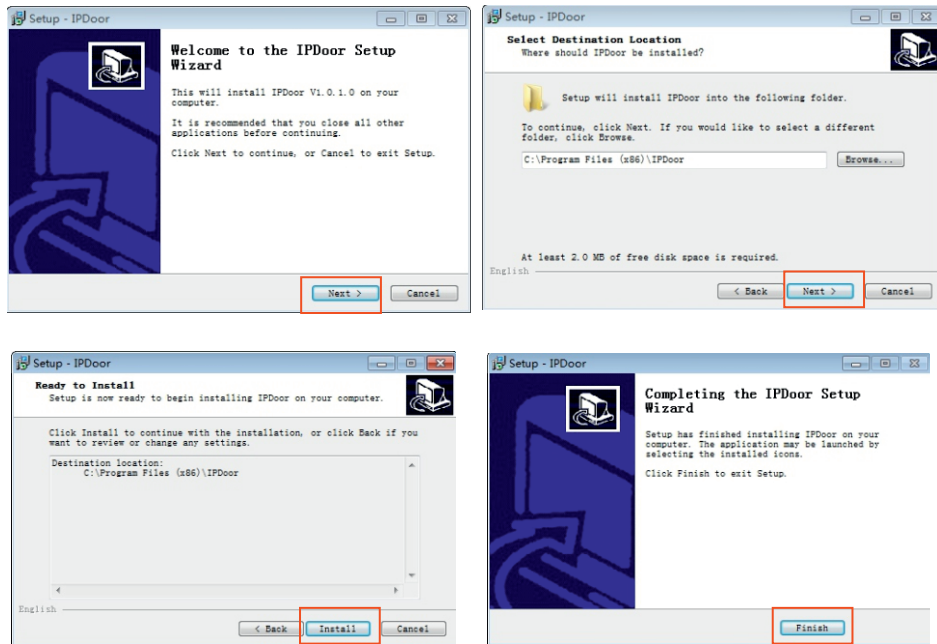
Setup - IPDoor

Welcome to the IPDoor Setup Wizard

This will install IPDoor V1.0.1.0 on your computer.

It is recommended that you close all other applications before continuing.

Click Next to continue, or Cancel to exit Setup.

Next >
Cancel

Setup - IPDoor

Select Destination Location
Where should IPDoor be installed?

Setup will install IPDoor into the following folder.

To continue, click Next. If you would like to select a different folder, click Browse.

C:\Program Files (x86)\IPDoor
Browse...

At least 2.0 MB of free disk space is required.

English
< Back
Next >
Cancel

Setup - IPDoor

Ready to Install
Setup is now ready to begin installing IPDoor on your computer.

Click Install to continue with the installation, or click Back if you want to review or change any settings.

Destination location:
C:\Program Files (x86)\IPDoor

English
< Back
Install
Cancel

Setup - IPDoor

Completing the IPDoor Setup Wizard

Setup has finished installing IPDoor on your computer. The application may be launched by selecting the installed icons.

Click Finish to exit Setup.

Finish